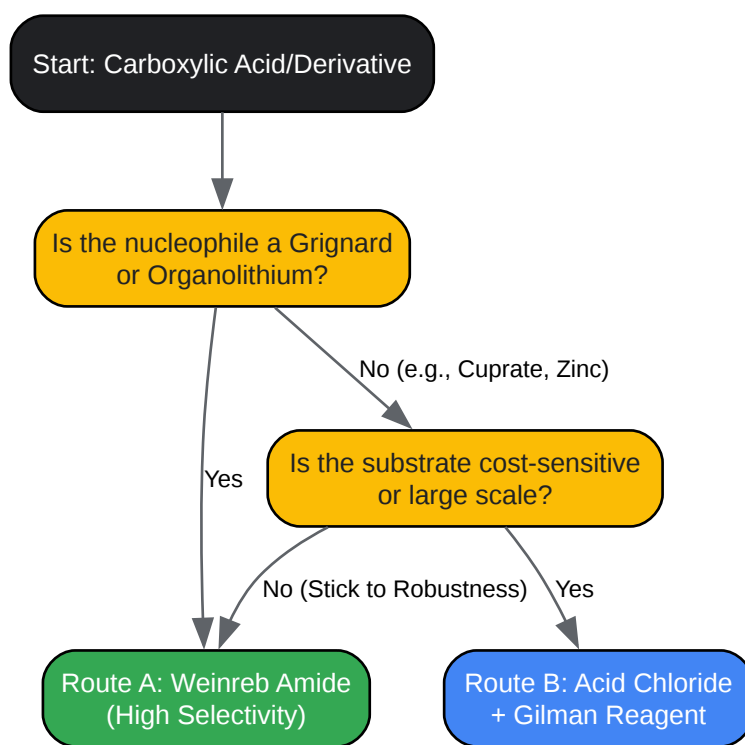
Start: Carboxylic Acid/Derivative

Is the nucleophile a Grignard or Organolithium?

No (e.g., Cuprate, Zinc)

Yes

Is the substrate cost-sensitive or large scale?

No (Stick to Robustness)

Yes

Route A: Weinreb Amide (High Selectivity)

Route B: Acid Chloride + Gilman Reagent